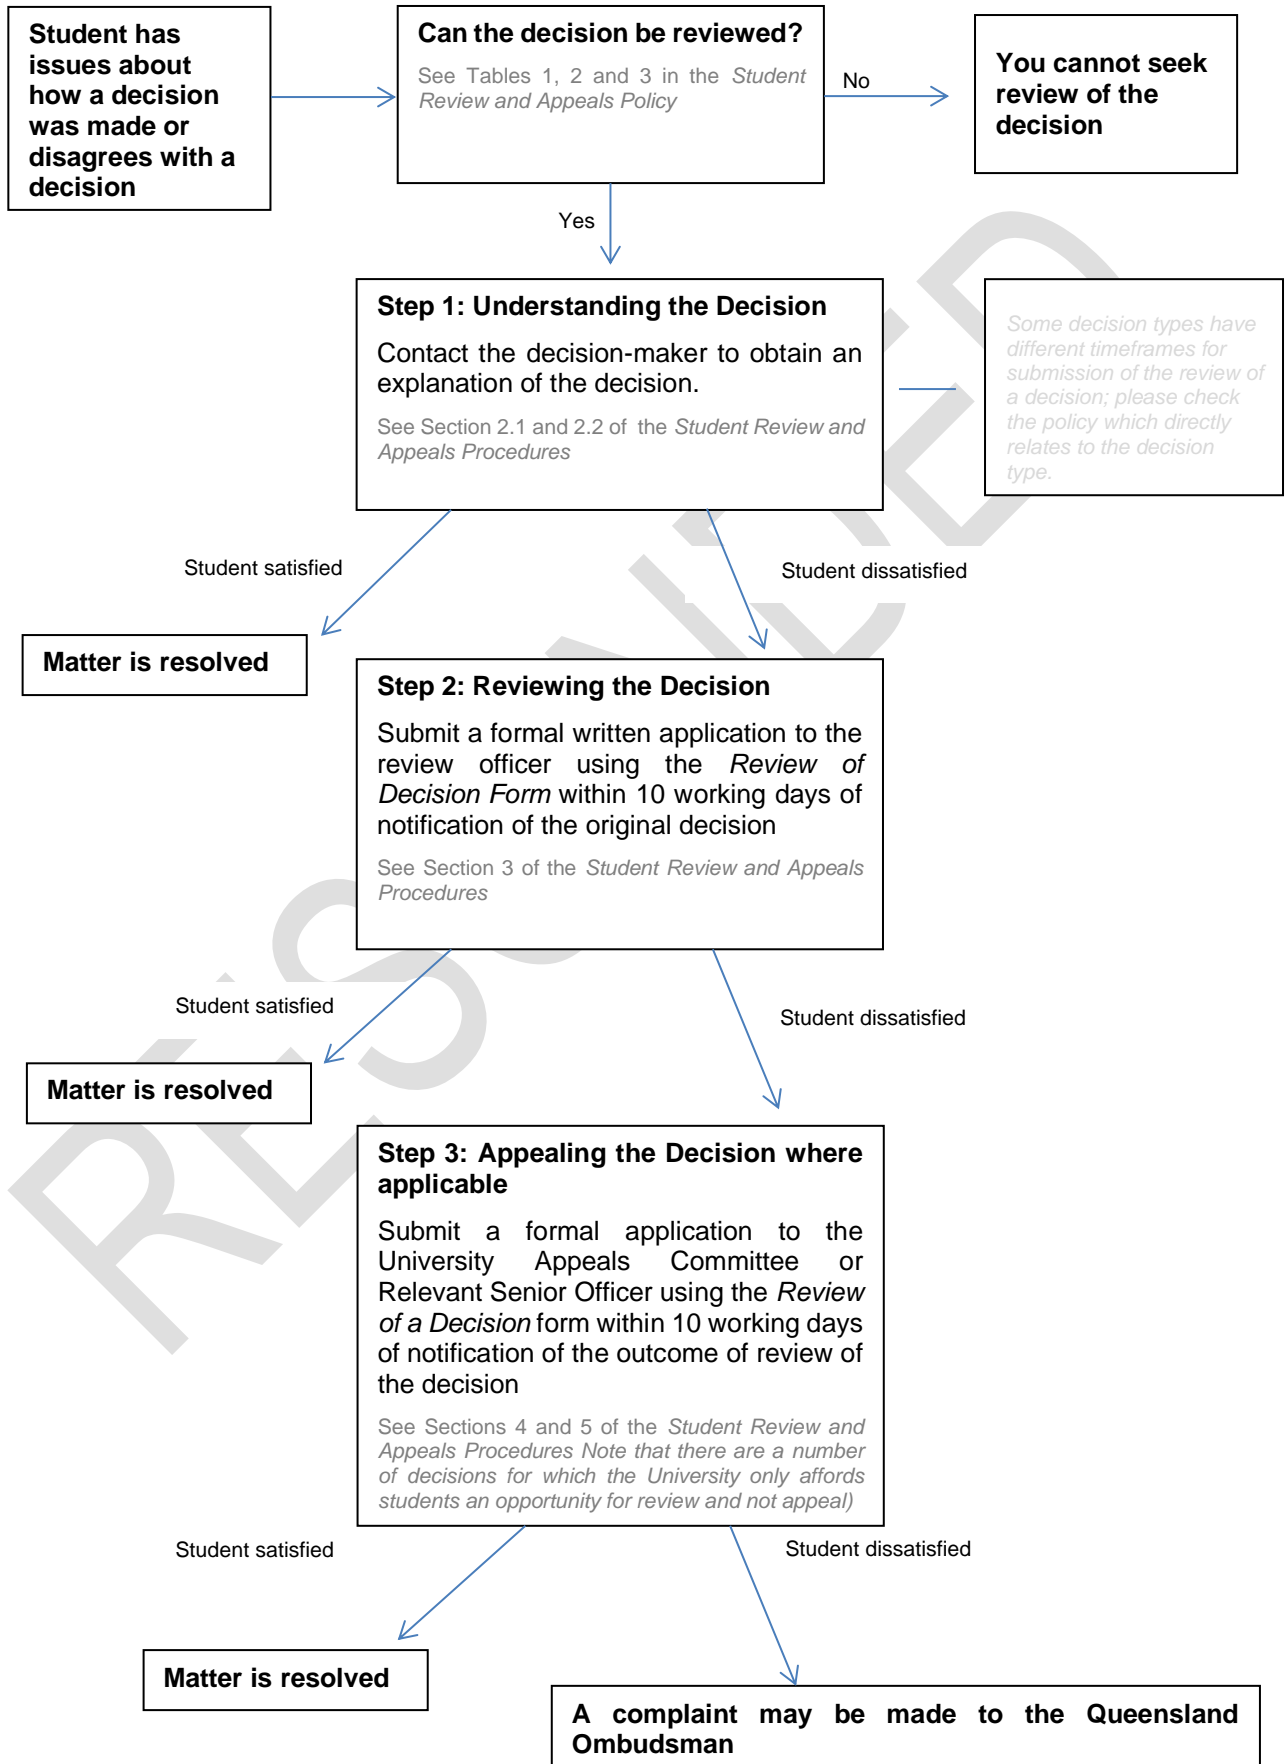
Student has issues about how a decision was made or disagrees with a decision

Can the decision be reviewed?

See Tables 1, 2 and 3 in the *Student Review and Appeals Policy*

No

You cannot seek review of the decision

Yes

Step 1: Understanding the Decision

Contact the decision-maker to obtain an explanation of the decision.

See Section 2.1 and 2.2 of the *Student Review and Appeals Procedures*

*Some decision types have different timeframes for submission of the review of a decision; please check the policy which directly relates to the decision type.*

Student satisfied

Student dissatisfied

Matter is resolved

Step 2: Reviewing the Decision

Submit a formal written application to the review officer using the *Review of Decision Form* within 10 working days of notification of the original decision

See Section 3 of the *Student Review and Appeals Procedures*

Student satisfied

Student dissatisfied

Matter is resolved

Step 3: Appealing the Decision where applicable

Submit a formal application to the University Appeals Committee or Relevant Senior Officer using the *Review of a Decision* form within 10 working days of notification of the outcome of review of the decision

See Sections 4 and 5 of the *Student Review and Appeals Procedures Note that there are a number of decisions for which the University only affords students an opportunity for review and not appeal)*

Student satisfied

Student dissatisfied

Matter is resolved

A complaint may be made to the Queensland Ombudsman

RESCINDED